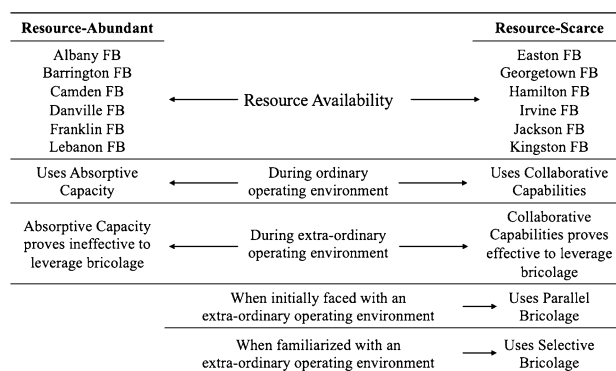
| Resource-Abundant | | Resource-Scarce |
|---|---|---|
| Albany FB<br>Barrington FB<br>Camden FB<br>Danville FB<br>Franklin FB<br>Lebanon FB | Resource Availability | Easton FB<br>Georgetown FB<br>Hamilton FB<br>Irvine FB<br>Jackson FB<br>Kingston FB |
| Uses Absorptive Capacity | During ordinary operating environment | Uses Collaborative Capabilities |
| Absorptive Capacity proves ineffective to leverage bricolage | During extra-ordinary operating environment | Collaborative Capabilities proves effective to leverage bricolage |
| | When initially faced with an extra-ordinary operating environment | Uses Parallel Bricolage |
| | When familiarized with an extra-ordinary operating environment | Uses Selective Bricolage |